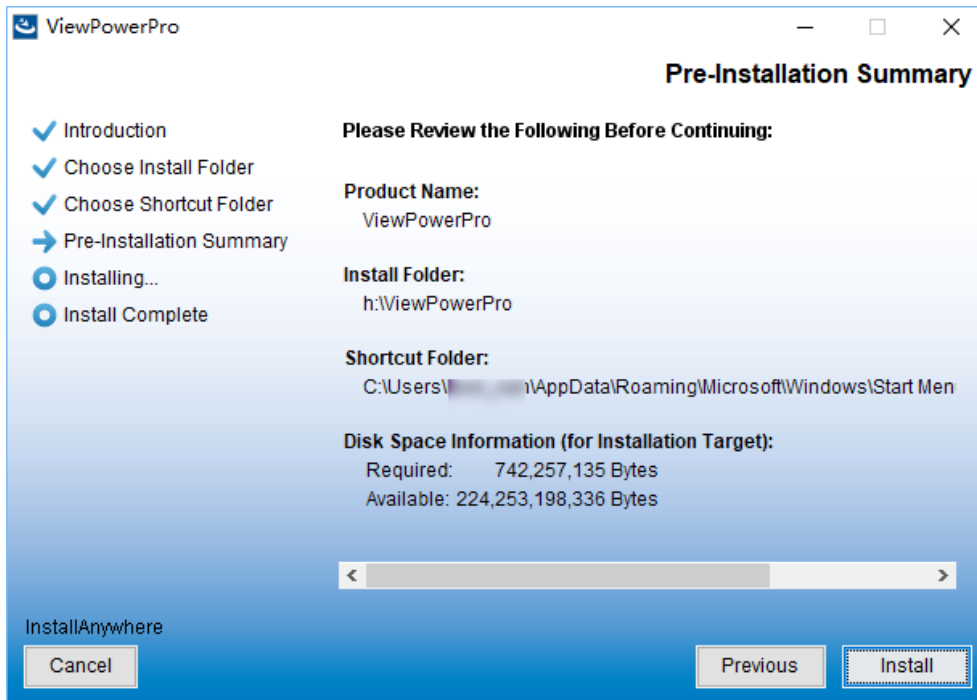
ViewPowerPro

Pre-Installation Summary

Introduction
Choose Install Folder
Choose Shortcut Folder
Pre-Installation Summary
Installing...
Install Complete

Please Review the Following Before Continuing:

Product Name:
ViewPowerPro

Install Folder:
h:\ViewPowerPro

Shortcut Folder:
C:\Users\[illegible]\AppData\Roaming\Microsoft\Windows\Start Men

Disk Space Information (for Installation Target):
Required: 742,257,135 Bytes
Available: 224,253,198,336 Bytes

InstallAnywhere
Cancel
Previous
Install